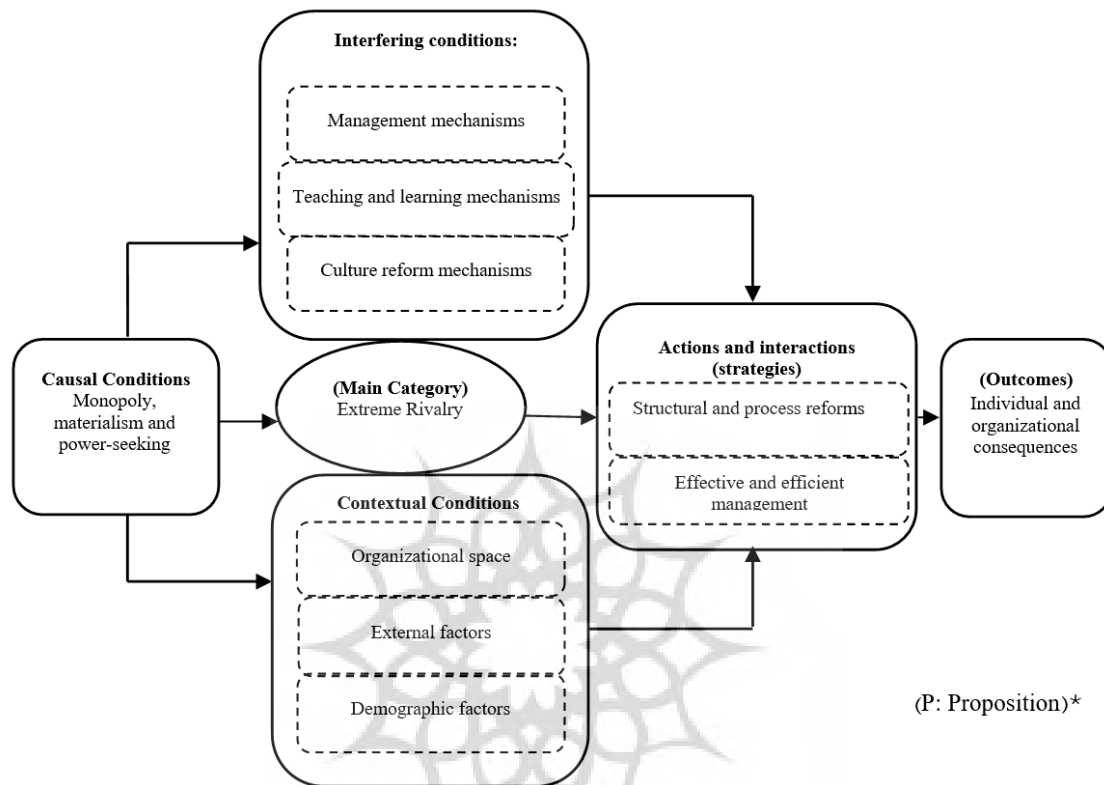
Interfering conditions:

Management mechanisms

Teaching and learning mechanisms

Culture reform mechanisms

Causal Conditions
Monopoly, materialism and power-seeking

(Main Category)
Extreme Rivalry

Actions and interactions (strategies)

Structural and process reforms

Effective and efficient management

(Outcomes)
Individual and organizational consequences

Contextual Conditions

Organizational space

External factors

Demographic factors

(P: Proposition)*